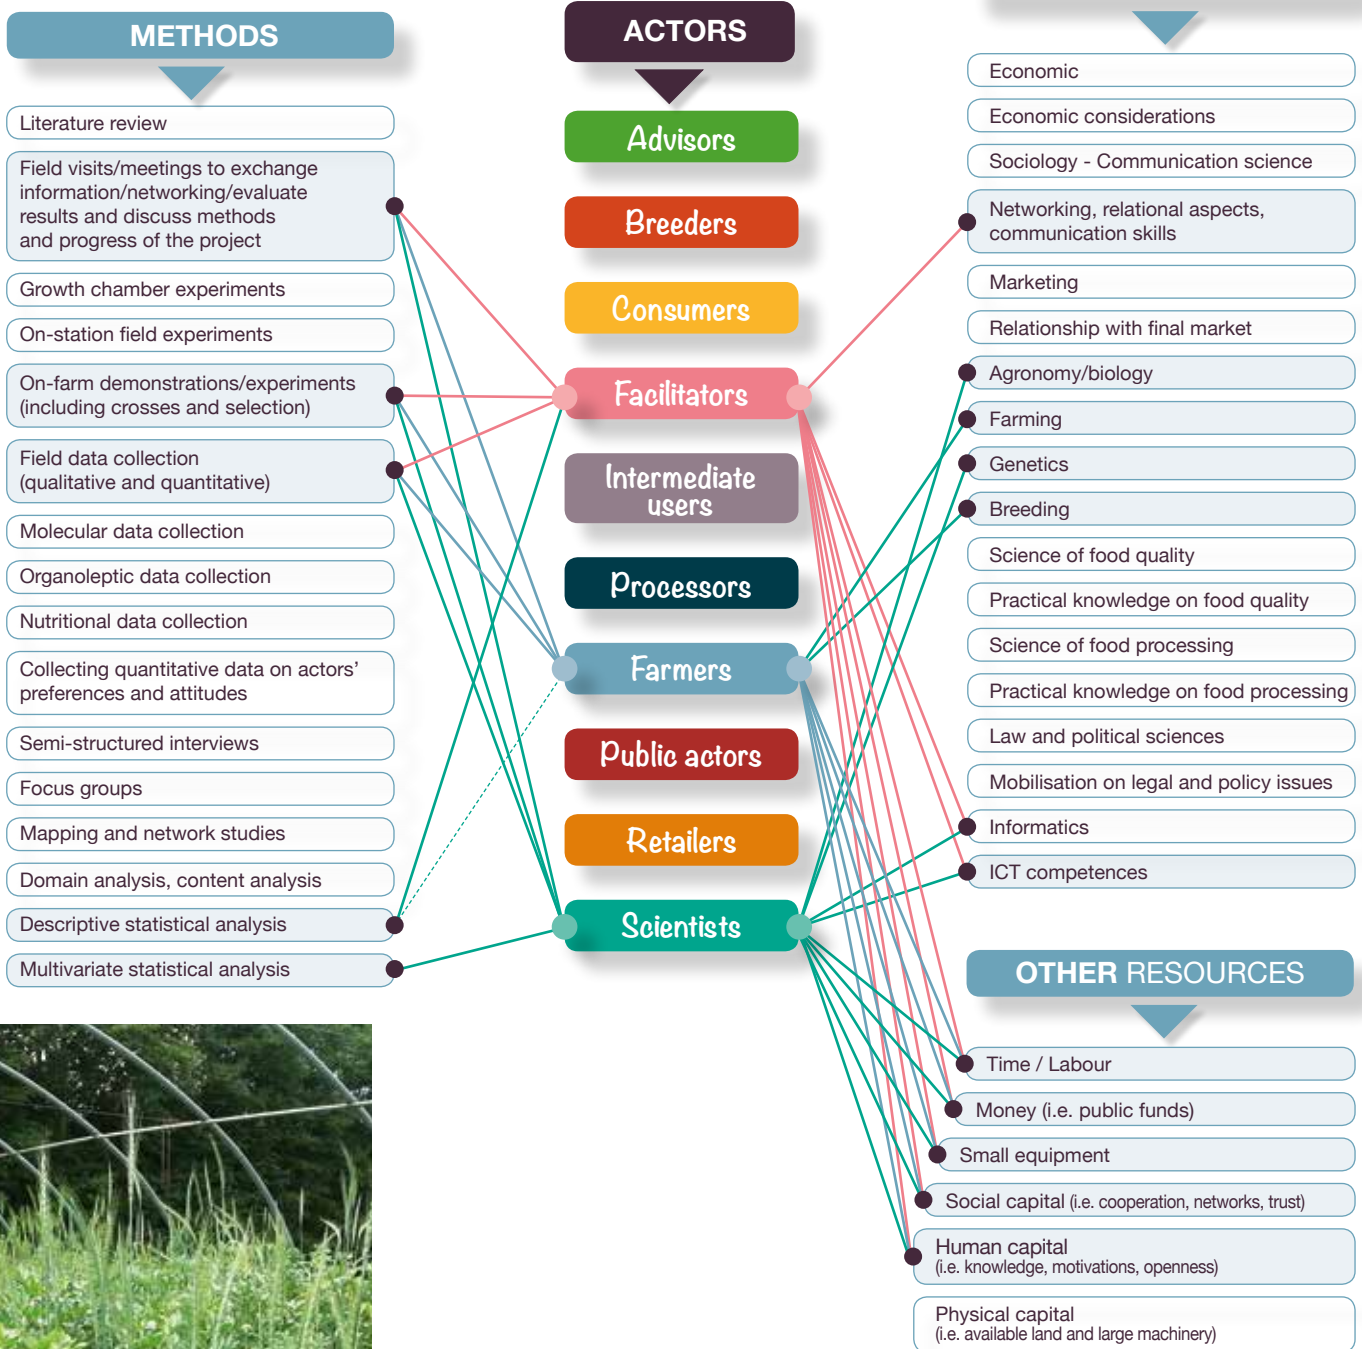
METHODS

Literature review

Field visits/meetings to exchange information/networking/evaluate results and discuss methods and progress of the project

Growth chamber experiments

On-station field experiments

On-farm demonstrations/experiments (including crosses and selection)

Field data collection (qualitative and quantitative)

Molecular data collection

Organoleptic data collection

Nutritional data collection

Collecting quantitative data on actors' preferences and attitudes

Semi-structured interviews

Focus groups

Mapping and network studies

Domain analysis, content analysis

Descriptive statistical analysis

Multivariate statistical analysis

ACTORS

Advisors

Breeders

Consumers

Facilitators

Intermediate users

Processors

Farmers

Public actors

Retailers

Scientists

Economic

Economic considerations

Sociology - Communication science

Networking, relational aspects, communication skills

Marketing

Relationship with final market

Agronomy/biology

Farming

Genetics

Breeding

Science of food quality

Practical knowledge on food quality

Science of food processing

Practical knowledge on food processing

Law and political sciences

Mobilisation on legal and policy issues

Informatics

ICT competences

OTHER RESOURCES

Time / Labour

Money (i.e. public funds)

Small equipment

Social capital (i.e. cooperation, networks, trust)

Human capital (i.e. knowledge, motivations, openness)

Physical capital (i.e. available land and large machinery)